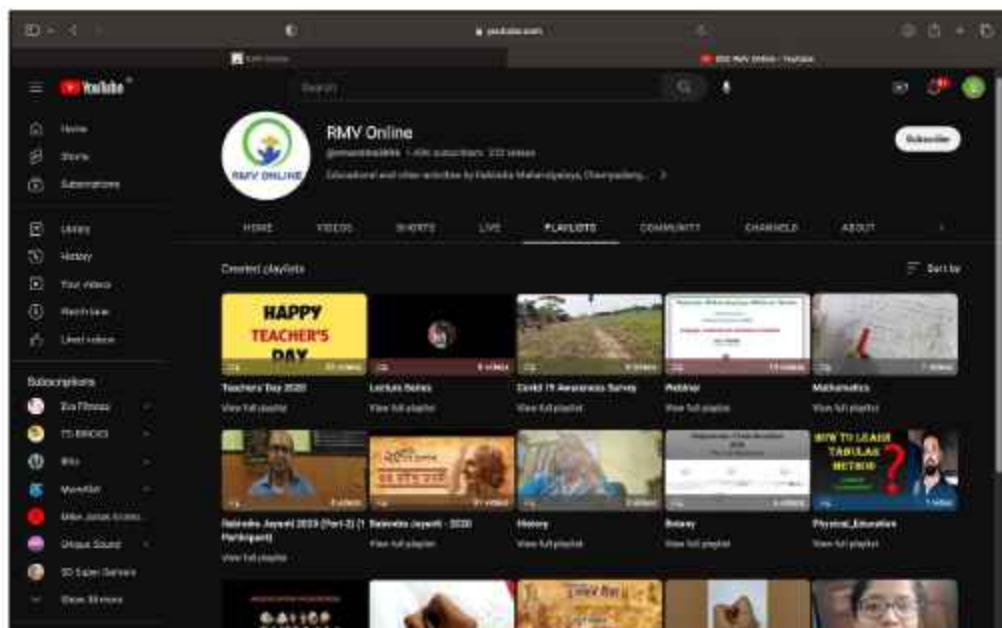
youtube.com

RMV Online - YouTube

YouTube

Search

Home
Shorts
Subscriptions
Library
History
Your videos
Watch later
Liked videos

Subscriptions
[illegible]
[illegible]
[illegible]
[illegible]
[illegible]
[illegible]
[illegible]
Show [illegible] more

RMV ONLINE

RMV Online
@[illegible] 1.4K subscribers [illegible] videos
Educational and other activities by Rabindra Mahavidyalaya, Champadanga... >

Subscribe

HOME VIDEOS SHORTS LIVE PLAYLISTS COMMUNITY CHANNELS ABOUT

Created playlists

Sort by

HAPPY TEACHER'S DAY

Teachers' Day 2020
View full playlist

Lecture Notes
View full playlist

Covid 19 Awareness Survey
View full playlist

Webinar
View full playlist

Mathematics
View full playlist

Rabindra Jayanti 2020 (Part-2) (1 Participant)
View full playlist

Rabindra Jayanti - 2020
View full playlist

History
View full playlist

Botany
View full playlist

HOW TO LEARN TABULAR METHOD ?

Physical_Education
View full playlist